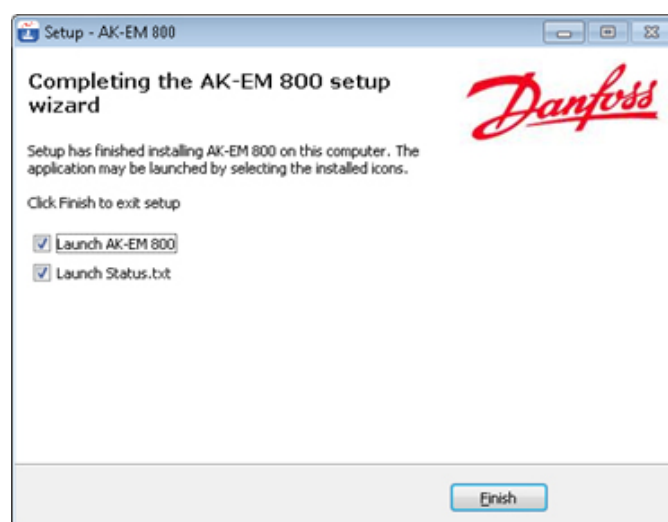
Setup - AK-EM 800

Completing the AK-EM 800 setup wizard

Danfoss

Setup has finished installing AK-EM 800 on this computer. The application may be launched by selecting the installed icons.

Click Finish to exit setup

Launch AK-EM 800

Launch Status.txt

Finish